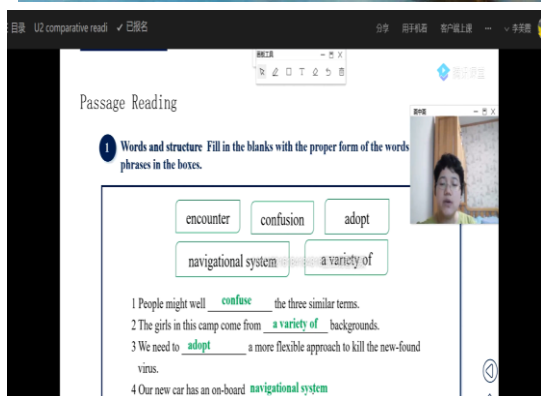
目录 U2 comparative readi ✓ 已报名

分享 用手机看 客户端上课 ··· 李美君

画笔工具

Passage Reading

画中画

1 Words and structure Fill in the blanks with the proper form of the words phrases in the boxes.

encounter confusion adopt

navigational system a variety of

1 People might well confuse the three similar terms.

2 The girls in this camp come from a variety of backgrounds.

3 We need to adopt a more flexible approach to kill the new-found virus.

4 Our new car has an on-board navigational system